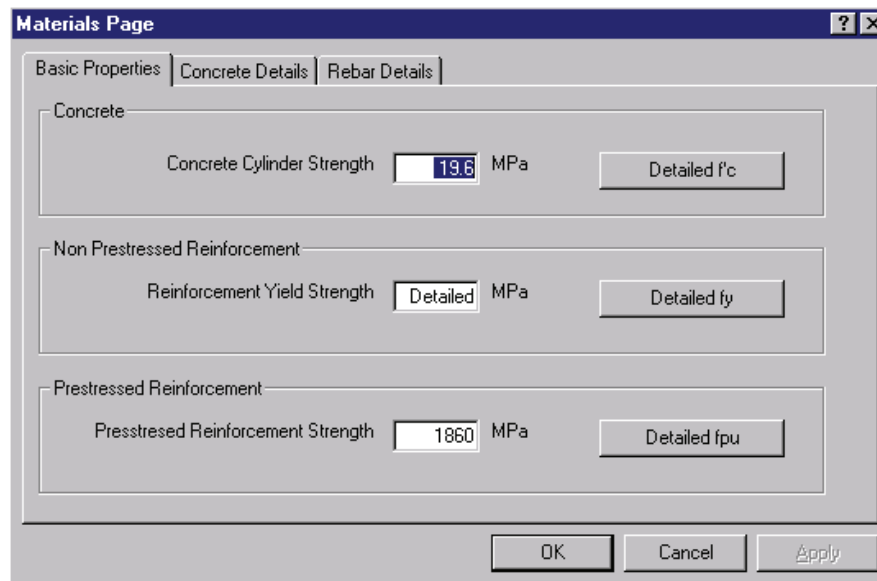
Materials Page

?

Basic Properties | Concrete Details | Rebar Details

Concrete

Concrete Cylinder Strength 19.6 MPa

Detailed f'c

Non Prestressed Reinforcement

Reinforcement Yield Strength Detailed MPa

Detailed fy

Prestressed Reinforcement

Presstresed Reinforcement Strength 1860 MPa

Detailed fpu

OK

Cancel

Apply